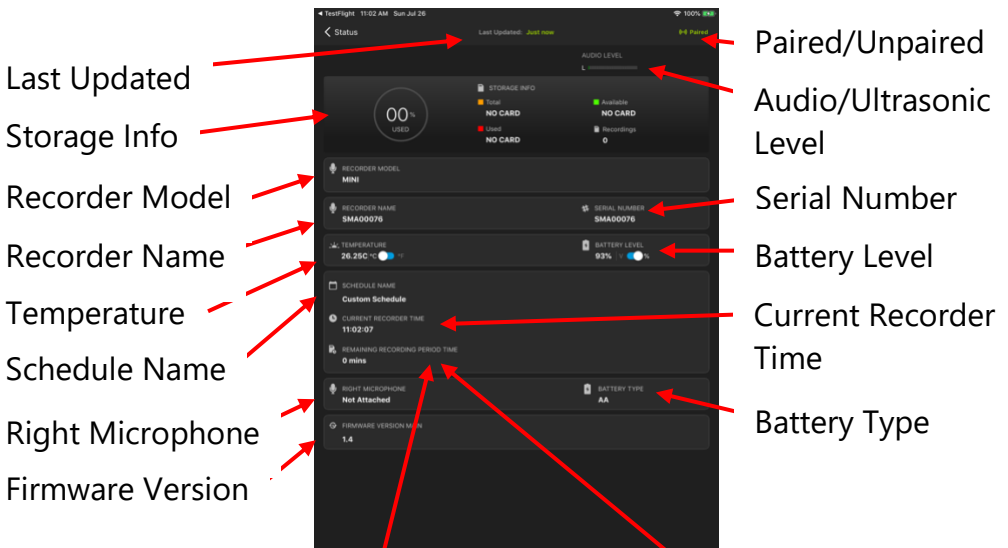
◂ TestFlight 11:02 AM Sun Jul 26 100%

< Status Last Updated: Just now Paired

AUDIO LEVEL
L

00%
USED

STORAGE INFO
Total
NO CARD
Available
NO CARD
Used
NO CARD
Recordings
0

RECORDER MODEL
MINI

RECORDER NAME
SMA00076

SERIAL NUMBER
SMA00076

TEMPERATURE
26.25C °C °F

BATTERY LEVEL
93% V %

SCHEDULE NAME
Custom Schedule

CURRENT RECORDER TIME
11:02:07

REMAINING RECORDING PERIOD TIME
0 mins

RIGHT MICROPHONE
Not Attached

BATTERY TYPE
AA

FIRMWARE VERSION MAIN
1.4

Last Updated
Storage Info
Recorder Model
Recorder Name
Temperature
Schedule Name
Right Microphone
Firmware Version

Paired/Unpaired
Audio/Ultrasonic Level
Serial Number
Battery Level
Current Recorder Time
Battery Type